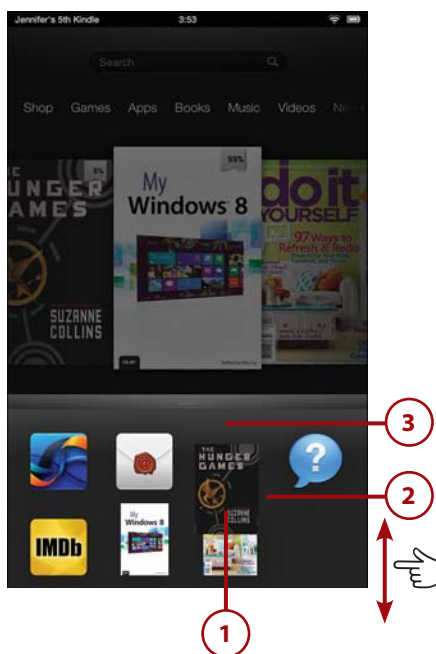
Jennifer's 5th Kindle 3:53

Search

Shop Games Apps Books Music Videos Ne

HUNGER GAMES

SUZANNE COLLINS

99%

My Windows 8

do it YOURSELF

97 Ways to Refresh & Redo

IMDb

My Windows 8

THE HUNGER GAMES

SUZANNE COLLINS

3

2

1